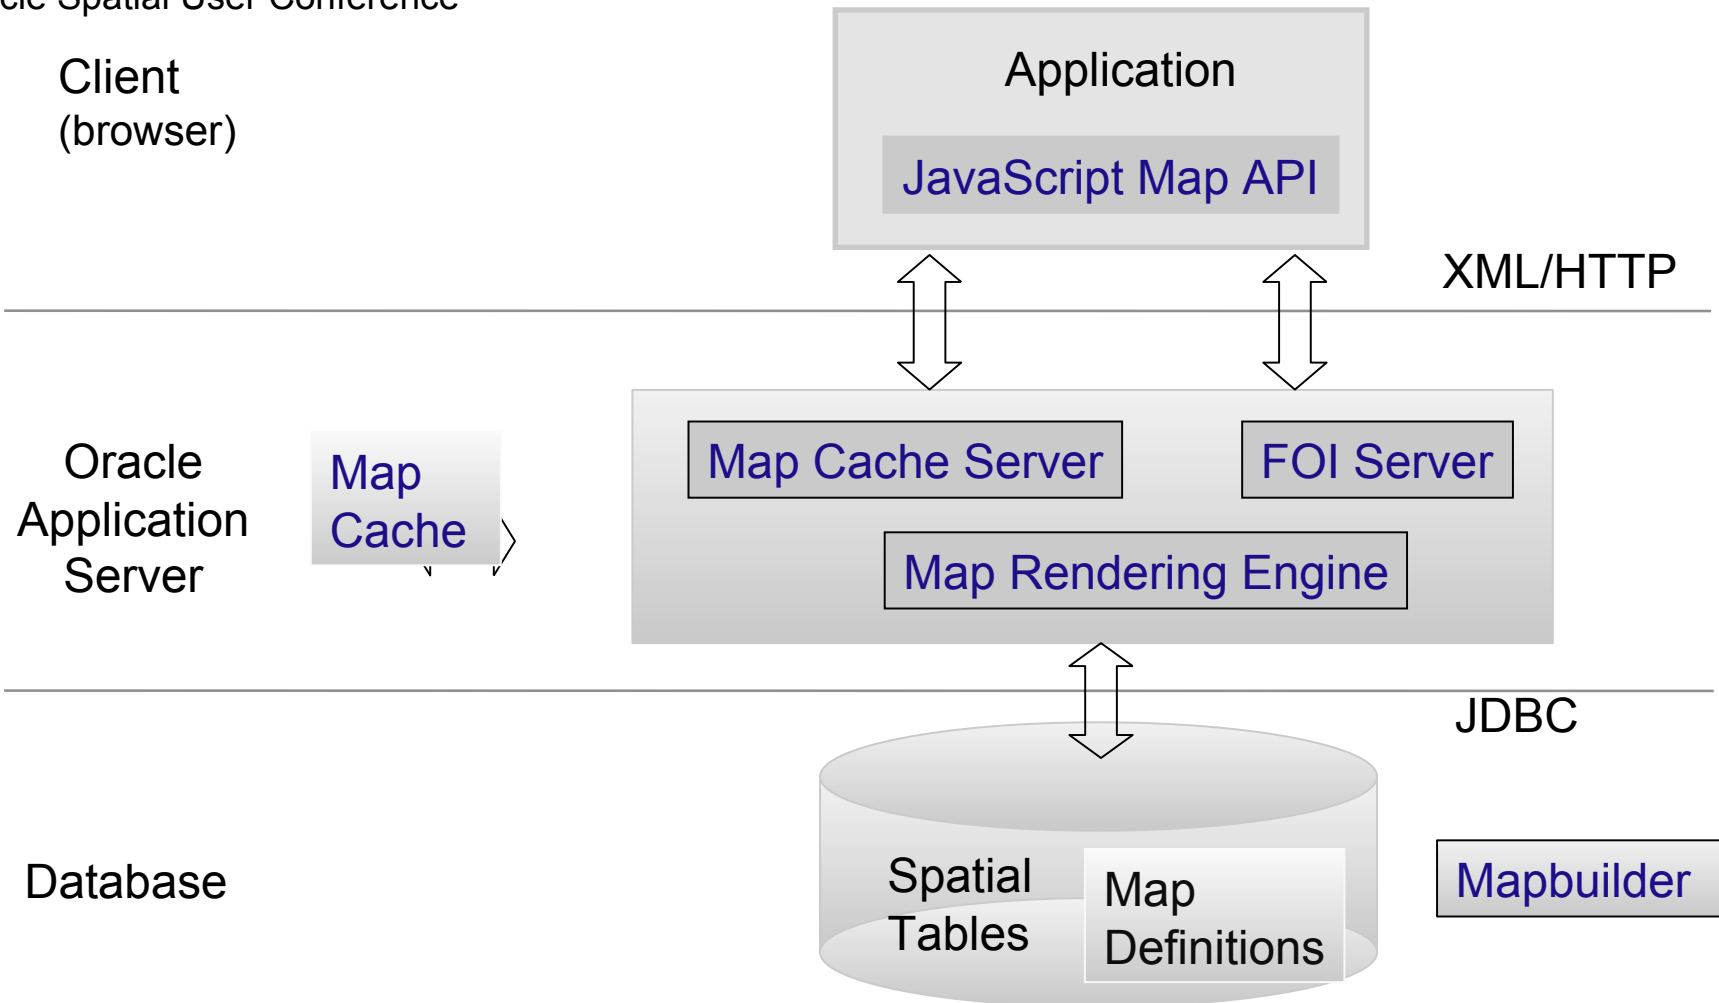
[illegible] Spatial User Conference

Client
(browser)

Application

JavaScript Map API

XML/HTTP

Oracle Application Server

Map Cache

Map Cache Server

FOI Server

Map Rendering Engine

JDBC

Database

Spatial Tables

Map Definitions

Mapbuilder